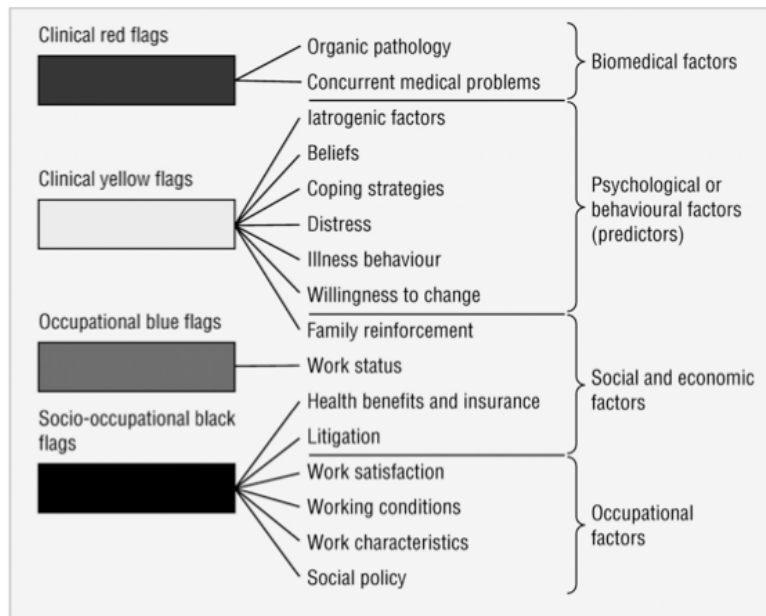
Clinical red flags

Organic pathology
Concurrent medical problems

Biomedical factors

Iatrogenic factors
Beliefs

Clinical yellow flags

Coping strategies
Distress
Illness behaviour
Willingness to change

Psychological or behavioural factors (predictors)

Occupational blue flags

Family reinforcement
Work status

Socio-occupational black flags

Health benefits and insurance
Litigation

Social and economic factors

Work satisfaction
Working conditions
Work characteristics
Social policy

Occupational factors